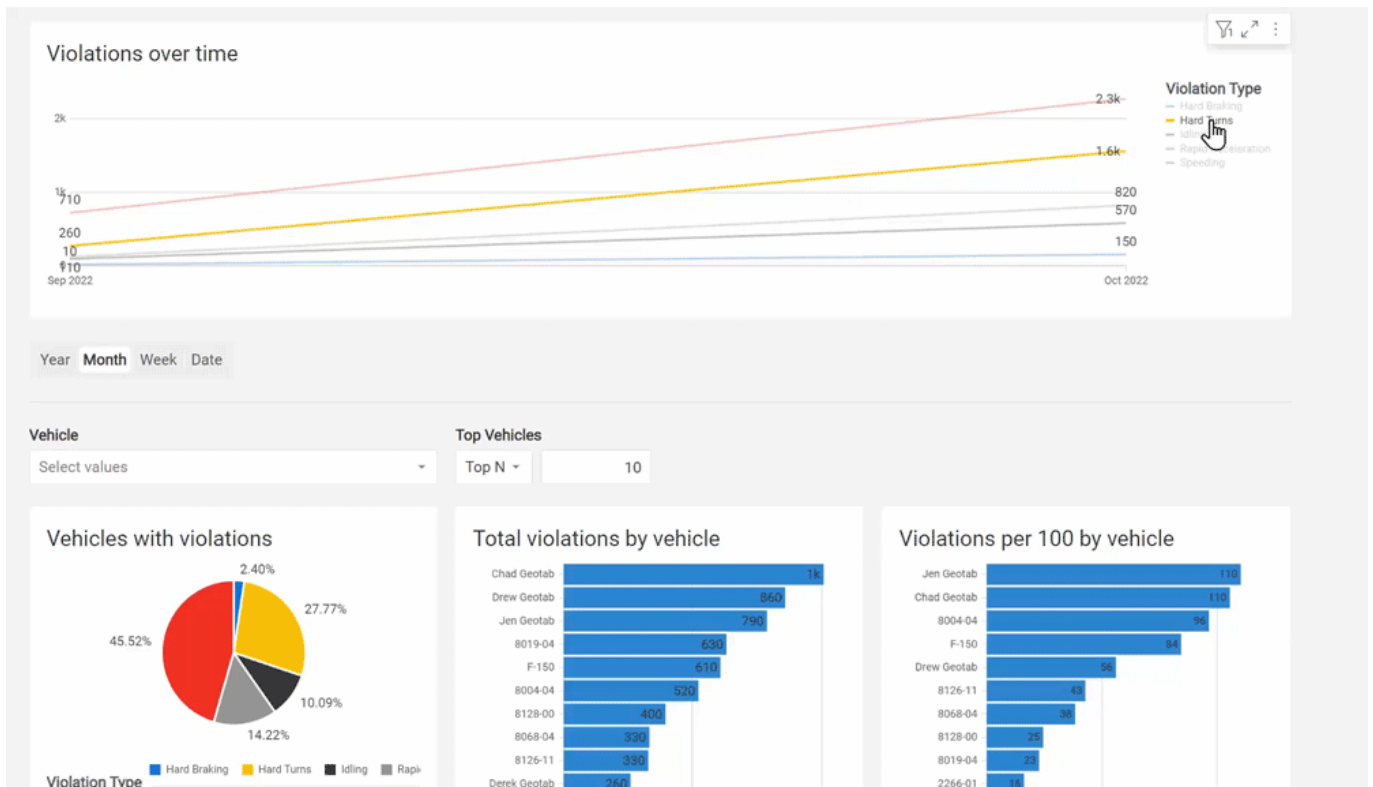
Violations over time

2k
1k
710
260
10
1
110
Sep 2022
Oct 2022
2.3k
1.6k
820
570
150

Violation Type
Hard Braking
Hard Turns
Idling
Rapid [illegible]eleration
Speeding

Year Month Week Date

Vehicle
Select values

Top Vehicles
Top N
10

Vehicles with violations
2.40%
27.77%
45.52%
10.09%
14.22%
Hard Braking Hard Turns Idling Rapi
Violation Type

Total violations by vehicle
| Vehicle | Value |
|---|---|
| Chad Geotab | 1k |
| Drew Geotab | 860 |
| Jen Geotab | 790 |
| 8019-04 | 630 |
| F-150 | 610 |
| 8004-04 | 520 |
| 8128-00 | 400 |
| 8068-04 | 330 |
| 8126-11 | 330 |
| Derek Geotab | 260 |

Violations per 100 by vehicle
| Vehicle | Value |
|---|---|
| Jen Geotab | 110 |
| Chad Geotab | 110 |
| 8004-04 | 96 |
| F-150 | 84 |
| Drew Geotab | 56 |
| 8126-11 | 43 |
| 8068-04 | 36 |
| 8128-00 | 25 |
| 8019-04 | 23 |
| 2266-01 | 18 |